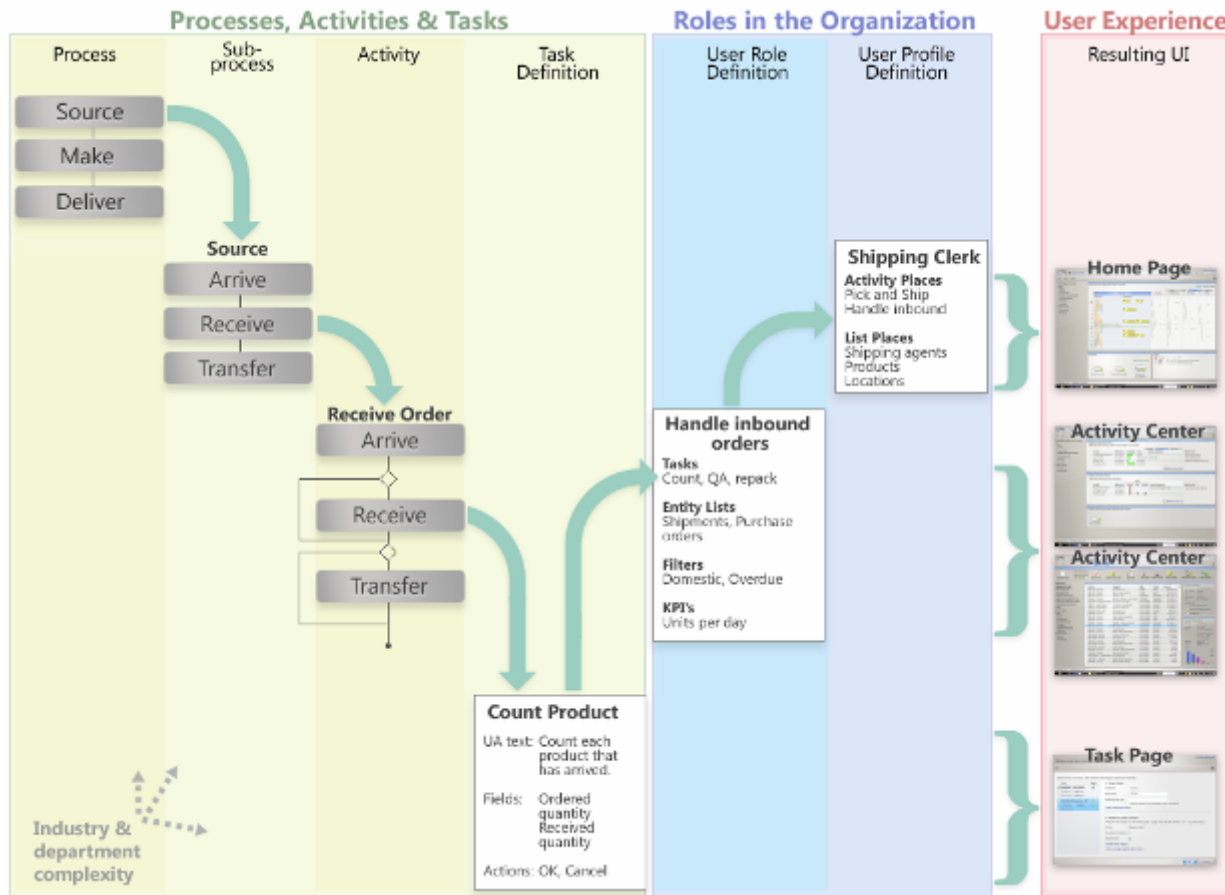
Processes, Activities & Tasks

Roles in the Organization

User Experience

Process

Sub-process

Activity

Task Definition

User Role Definition

User Profile Definition

Resulting UI

Source

Make

Deliver

Source

Arrive

Receive

Transfer

Receive Order

Arrive

Receive

Transfer

Count Product

UA text: Count each product that has arrived.

Fields: Ordered quantity Received quantity

Actions: OK, Cancel

Handle inbound orders

Tasks
Count, QA, repack

Entity Lists
Shipments, Purchase orders

Filters
Domestic, Overdue

KPI's
Units per day

Shipping Clerk

Activity Places
Pick and Ship
Handle inbound

List Places
Shipping agents
Products
Locations

Home Page

Activity Center

Activity Center

Task Page

Industry & department complexity